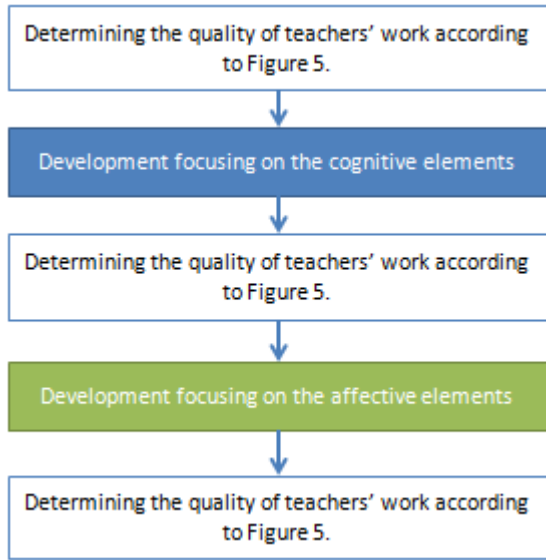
Determining the quality of teachers’ work according to Figure 5.

Development focusing on the cognitive elements

Determining the quality of teachers’ work according to Figure 5.

Development focusing on the affective elements

Determining the quality of teachers’ work according to Figure 5.